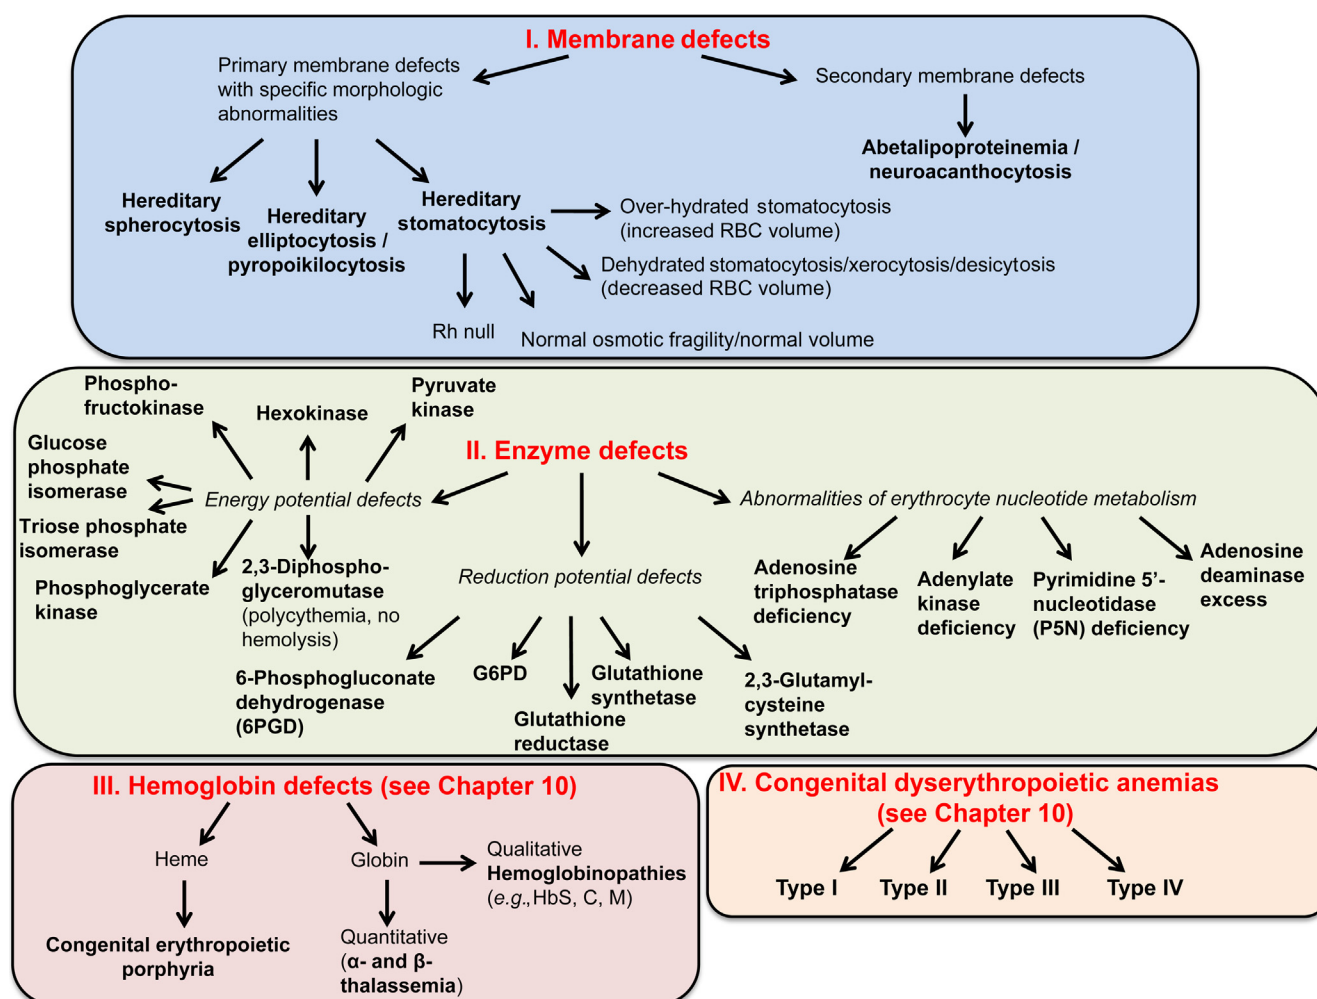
I. Membrane defects

Primary membrane defects with specific morphologic abnormalities

Secondary membrane defects

Abetalipoproteinemia / neuroacanthocytosis

Hereditary spherocytosis

Hereditary elliptocytosis / pyropoikilocytosis

Hereditary stomatocytosis

Over-hydrated stomatocytosis (increased RBC volume)

Dehydrated stomatocytosis/xerocytosis/desicytosis (decreased RBC volume)

Rh null

Normal osmotic fragility/normal volume

Phosphofructokinase

Hexokinase

Pyruvate kinase

II. Enzyme defects

Glucose phosphate isomerase

Energy potential defects

Abnormalities of erythrocyte nucleotide metabolism

Triose phosphate isomerase

Phosphoglycerate kinase

2,3-Diphosphoglyceromutase (polycythemia, no hemolysis)

Reduction potential defects

Adenosine triphosphatase deficiency

Adenylate kinase deficiency

Pyrimidine 5'-nucleotidase (P5N) deficiency

Adenosine deaminase excess

6-Phosphogluconate dehydrogenase (6PGD)

G6PD

Glutathione synthetase

Glutathione reductase

2,3-Glutamylcysteine synthetase

III. Hemoglobin defects (see Chapter 10)

Heme

Globin

Qualitative Hemoglobinopathies (e.g., HbS, C, M)

Congenital erythropoietic porphyria

Quantitative (α- and β-thalassemia)

IV. Congenital dyserythropoietic anemias (see Chapter 10)

Type I

Type II

Type III

Type IV